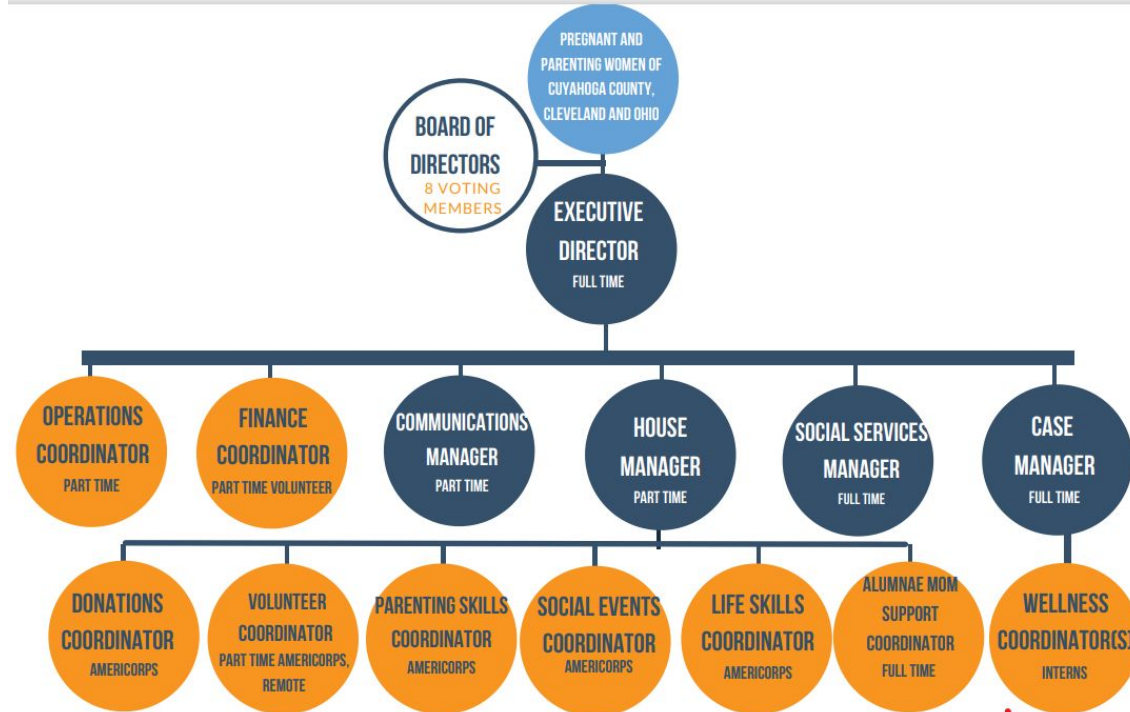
PREGNANT AND PARENTING WOMEN OF CUYAHOGA COUNTY, CLEVELAND AND OHIO

BOARD OF DIRECTORS
8 VOTING MEMBERS

EXECUTIVE DIRECTOR
FULL TIME

OPERATIONS COORDINATOR
PART TIME

FINANCE COORDINATOR
PART TIME VOLUNTEER

COMMUNICATIONS MANAGER
PART TIME

HOUSE MANAGER
PART TIME

SOCIAL SERVICES MANAGER
FULL TIME

CASE MANAGER
FULL TIME

DONATIONS COORDINATOR
AMERICORPS

VOLUNTEER COORDINATOR
PART TIME AMERICORPS, REMOTE

PARENTING SKILLS COORDINATOR
AMERICORPS

SOCIAL EVENTS COORDINATOR
AMERICORPS

LIFE SKILLS COORDINATOR
AMERICORPS

ALUMNAE MOM SUPPORT COORDINATOR
FULL TIME

WELLNESS COORDINATOR(S)
INTERNS